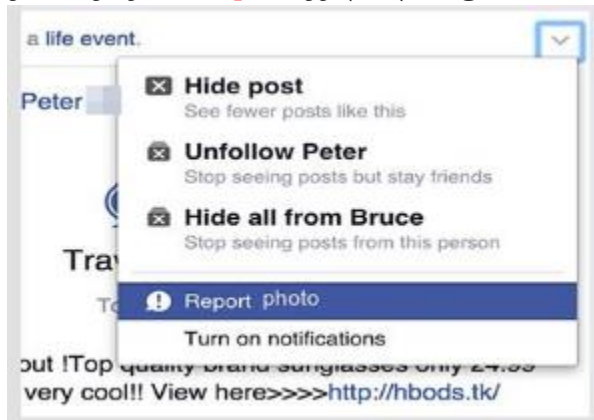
a life event.

Peter

Hide post
See fewer posts like this

Unfollow Peter
Stop seeing posts but stay friends

Hide all from Bruce
Stop seeing posts from this person

Report photo

Turn on notifications

Tra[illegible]

To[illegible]

out !Top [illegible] brand sunglasses only 24.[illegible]
very cool!! View here>>>>http://hbods.tk/